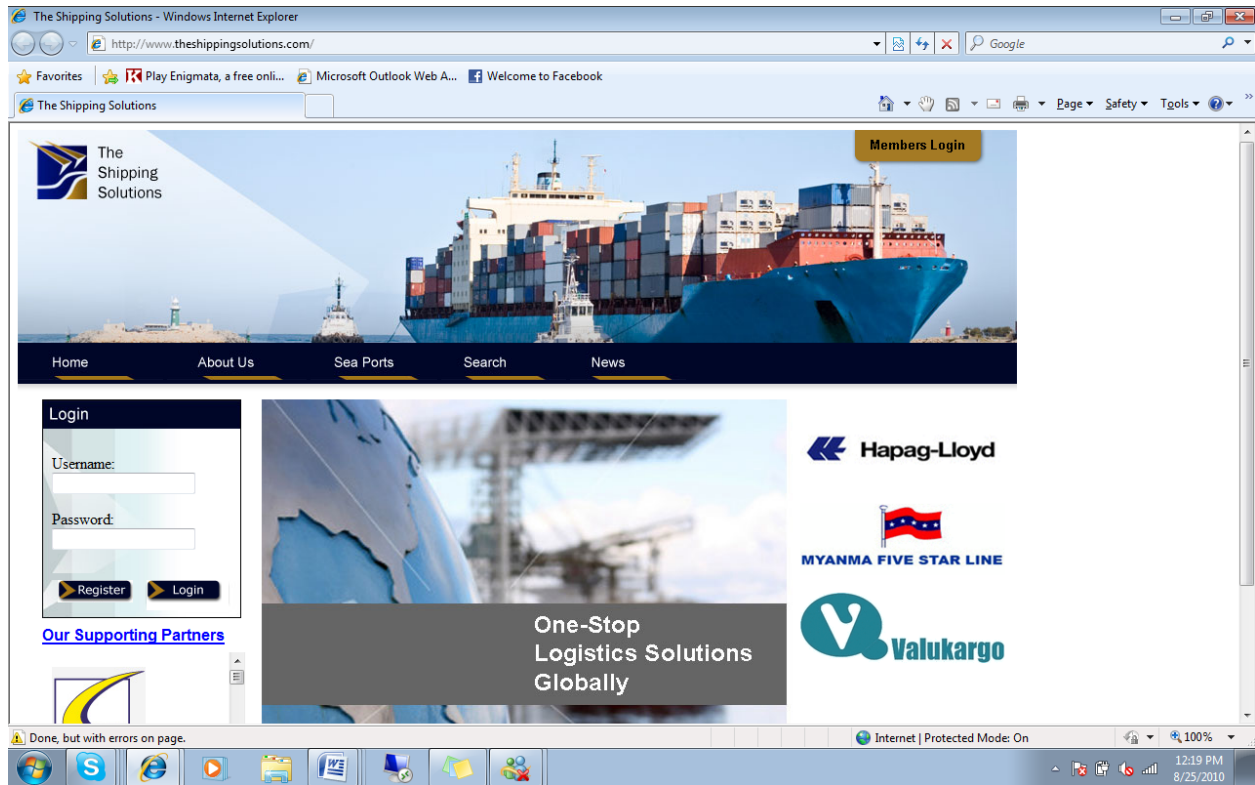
The Shipping Solutions - Windows Internet Explorer

http://www.theshippingsolutions.com/

Google

Favorites

Play Enigmata, a free onli...

Microsoft Outlook Web A...

Welcome to Facebook

The Shipping Solutions

Page ▾ Safety ▾ Tools ▾

The Shipping Solutions

Members Login

Home
About Us
Sea Ports
Search
News

Login

Username:

Password:

Register
Login

Our Supporting Partners

One-Stop Logistics Solutions Globally

Hapag-Lloyd

MYANMA FIVE STAR LINE

Valukargo

Done, but with errors on page.

Internet | Protected Mode: On

100%

12:19 PM
8/25/2010